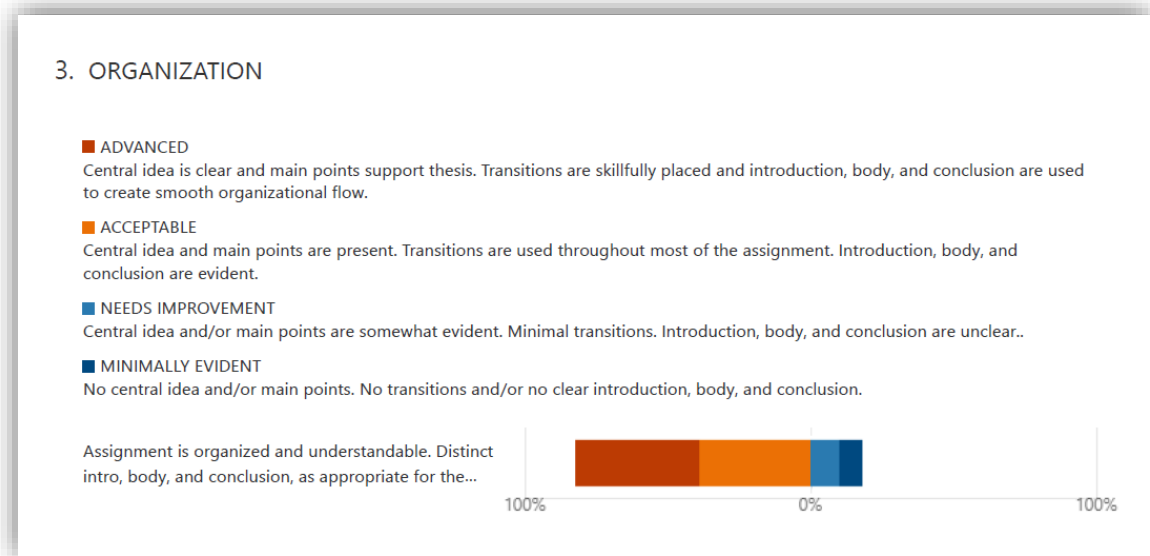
3. ORGANIZATION

ADVANCED
Central idea is clear and main points support thesis. Transitions are skillfully placed and introduction, body, and conclusion are used to create smooth organizational flow.

ACCEPTABLE
Central idea and main points are present. Transitions are used throughout most of the assignment. Introduction, body, and conclusion are evident.

NEEDS IMPROVEMENT
Central idea and/or main points are somewhat evident. Minimal transitions. Introduction, body, and conclusion are unclear..

MINIMALLY EVIDENT
No central idea and/or main points. No transitions and/or no clear introduction, body, and conclusion.

Assignment is organized and understandable. Distinct intro, body, and conclusion, as appropriate for the...

100%
0%
100%